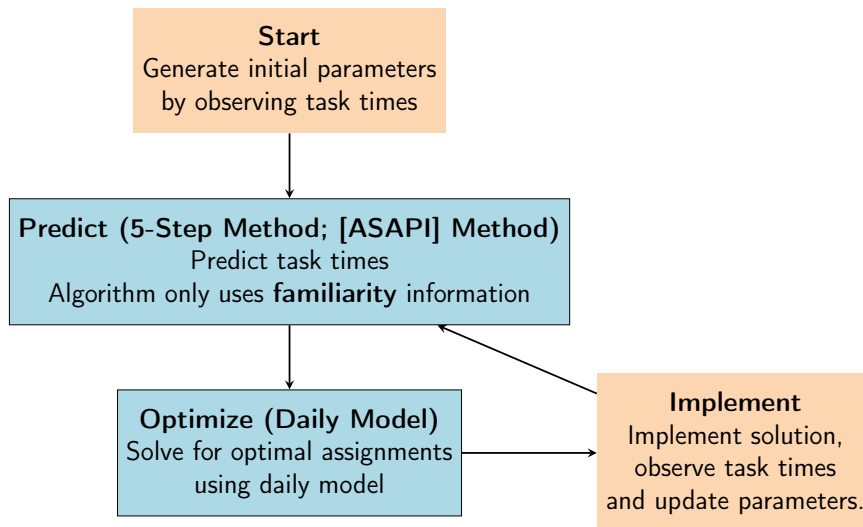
Start
Generate initial parameters by observing task times

Predict (5-Step Method; [ASAPI] Method)
Predict task times
Algorithm only uses familiarity information

Optimize (Daily Model)
Solve for optimal assignments using daily model

Implement
Implement solution, observe task times and update parameters.